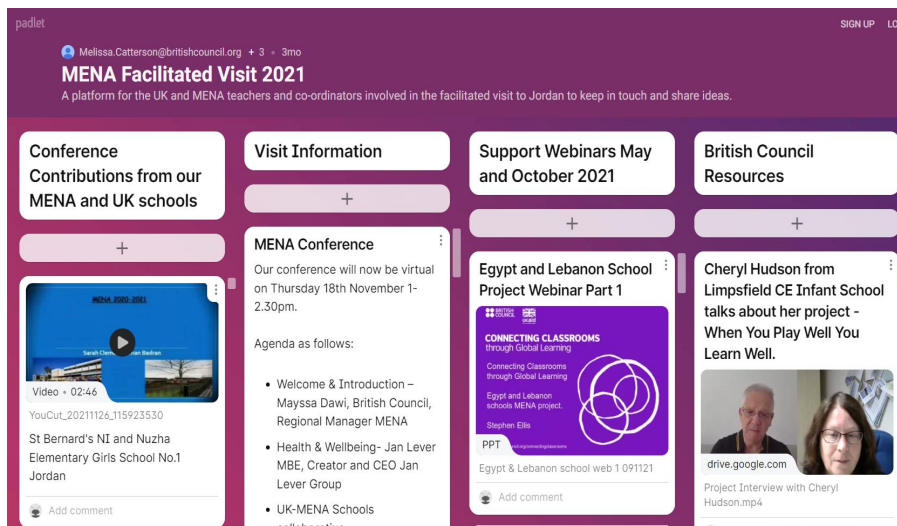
padlet

SIGN UP LO

Melissa.Catterson@britishcouncil.org + 3 • 3mo

MENA Facilitated Visit 2021

A platform for the UK and MENA teachers and co-ordinators involved in the facilitated visit to Jordan to keep in touch and share ideas.

Conference Contributions from our MENA and UK schools

+

MENA 2020-2021

Sarah Clem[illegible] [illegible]an Bedran

Video • 02:46

YouCut_20211126_115923530

St Bernard's NI and Nuzha Elementary Girls School No.1 Jordan

Add comment

Visit Information

+

MENA Conference

Our conference will now be virtual on Thursday 18th November 1-2.30pm.

Agenda as follows:

• Welcome & Introduction – Mayssa Dawi, British Council, Regional Manager MENA

• Health & Wellbeing- Jan Lever MBE, Creator and CEO Jan Lever Group

• UK-MENA Schools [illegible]

Support Webinars May and October 2021

+

Egypt and Lebanon School Project Webinar Part 1

BRITISH COUNCIL UKaid

CONNECTING CLASSROOMS through Global Learning

Connecting Classrooms through Global Learning

Egypt and Lebanon schools MENA project.

Stephen Ellis

PPT

Egypt & Lebanon school web 1 091121

Add comment

British Council Resources

+

Cheryl Hudson from Limpsfield CE Infant School talks about her project - When You Play Well You Learn Well.

drive.google.com

Project Interview with Cheryl Hudson.mp4